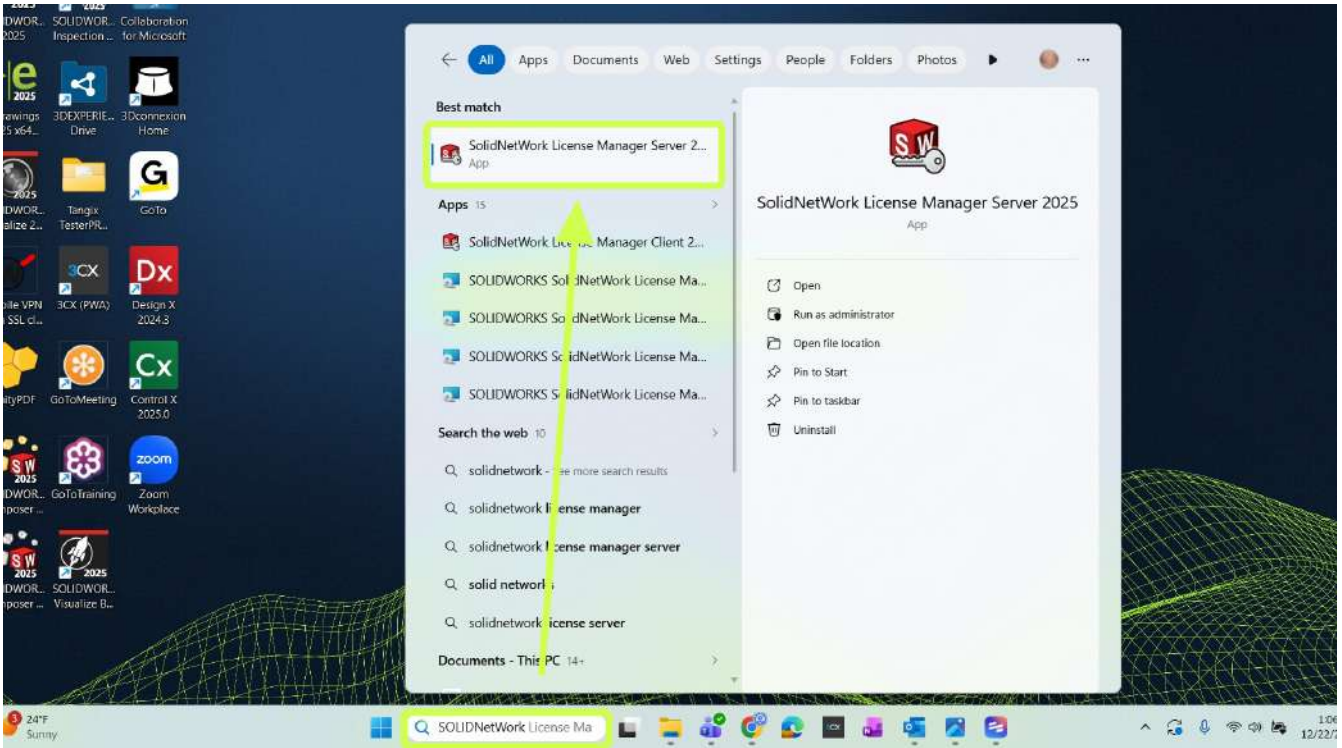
DWOR.. 2025
SOLIDWOR.. Inspection ...
Collaboration for Microsoft
rawings 25 x64...
3DEXPERIE... Drive
3Dconnexion Home
DWOR.. alize 2...
Tangix TesterPR...
GoTo
bile VPN SSL cl...
3CX (PWA)
Design X 2024.3
ityPDF
GoToMeeting
Control X 2025.0
DWOR.. nposer ...
GoToTraining
Zoom Workplace
DWOR.. nposer ...
SOLIDWOR.. Visualize B...

All
Apps
Documents
Web
Settings
People
Folders
Photos

Best match
SolidNetWork License Manager Server 2...
App

Apps 15
SolidNetWork Li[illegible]e Manager Client 2...
SOLIDWORKS So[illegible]idNetWork License Ma...
SOLIDWORKS So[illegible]dNetWork License Ma...
SOLIDWORKS SolidNetWork License Ma...
SOLIDWORKS S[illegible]lidNetWork License Ma...

Search the web 10
solidnetwork - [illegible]ee more search results
solidnetwork li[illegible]ense manager
solidnetwork l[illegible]cense manager server
solid network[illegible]
solidnetwork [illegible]icense server

Documents - This PC 14+

SolidNetWork License Manager Server 2025
App

Open
Run as administrator
Open file location
Pin to Start
Pin to taskbar
Uninstall

24°F
Sunny
SOLIDNetWork License Ma
1:06
12/22/